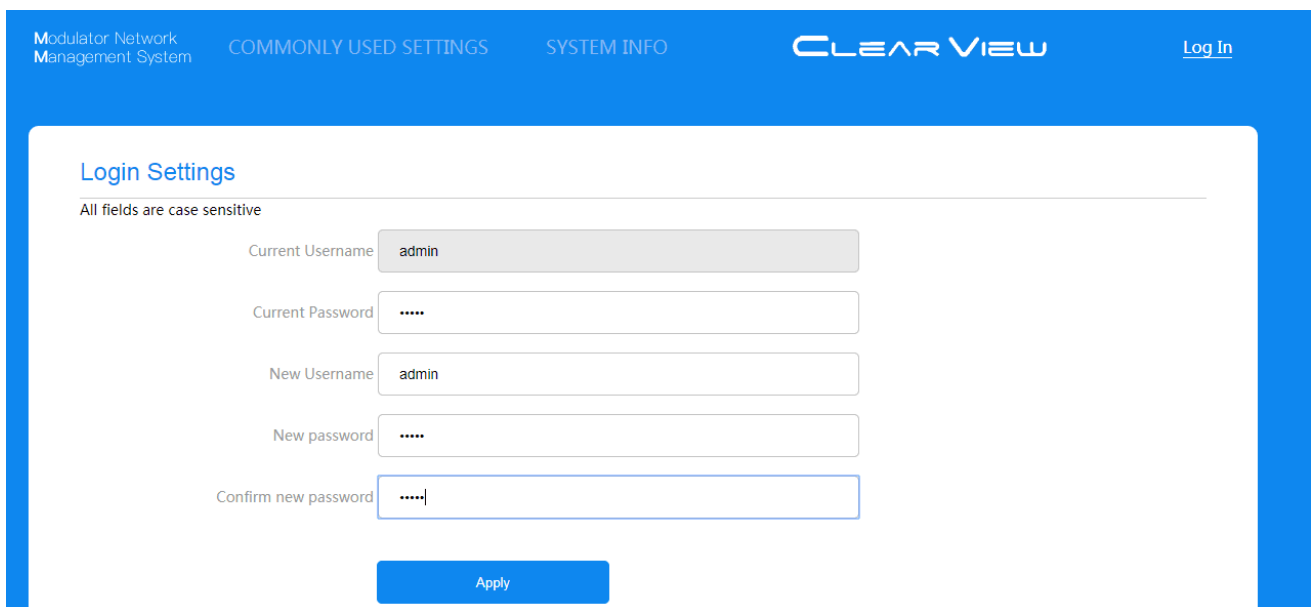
Modulator Network
Management System

COMMONLY USED SETTINGS

SYSTEM INFO

CLEAR VIEW

Log In

Login Settings

All fields are case sensitive

Current Username admin

Current Password •••••

New Username admin

New password •••••

Confirm new password •••••

Apply